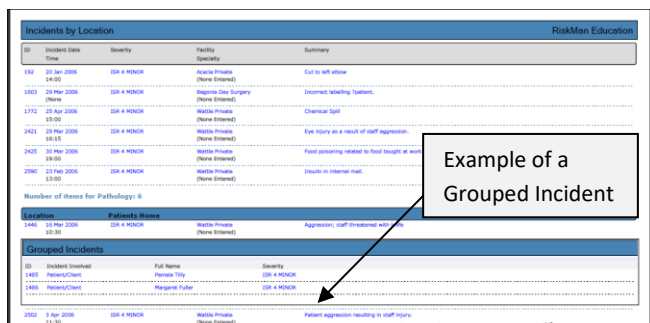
Incidents by Location

RiskMan Education

| ID | Incident Date Time | Severity | Facility Specialty | Summary |
|---|---|---|---|---|
| 192 | 20 Jan 2006 14:00 | ISR 4 MINOR | Acacia Private | Cut to left elbow |
| 1603 | 29 Mar 2006 (None | ISR 4 MINOR | Begonia Day Surgery (None Entered) | Incorrect labelling ?patient. |
| 1772 | 25 Apr 2006 15:00 | ISR 4 MINOR | Wattle Private (None Entered) | Chemical Spill |
| 2421 | 29 Mar 2006 16:15 | ISR 4 MINOR | Wattle Private (None Entered) | Eye injury as a result of staff aggression. |
| 2425 | 30 Mar 2006 19:00 | ISR 4 MINOR | Wattle Private (None Entered) | Food poisoning related to food bought at work |
| 2590 | 23 Feb 2006 13:00 | ISR 4 MINOR | Wattle Private (None Entered) | Insulin in internal mail. |

Number of items for Pathology: 6

Location Patients Home

| | | | | |
|---|---|---|---|---|
| 1446 | 16 Mar 2006 10:30 | ISR 4 MINOR | Wattle Private (None Entered) | Aggression; staff threatened with knife |

Grouped Incidents

| ID | Incident Involved | Full Name | Severity |
|---|---|---|---|
| 1485 | Patient/Client | Pamela Tilly | ISR 4 MINOR |
| 1486 | Patient/Client | Margaret Fuller | ISR 4 MINOR |

| | | | | |
|---|---|---|---|---|
| 2502 | 3 Apr 2006 11:30 | ISR 4 MINOR | Wattle Private (None Entered) | Patient aggression resulting in staff injury. |

Example of a Grouped Incident